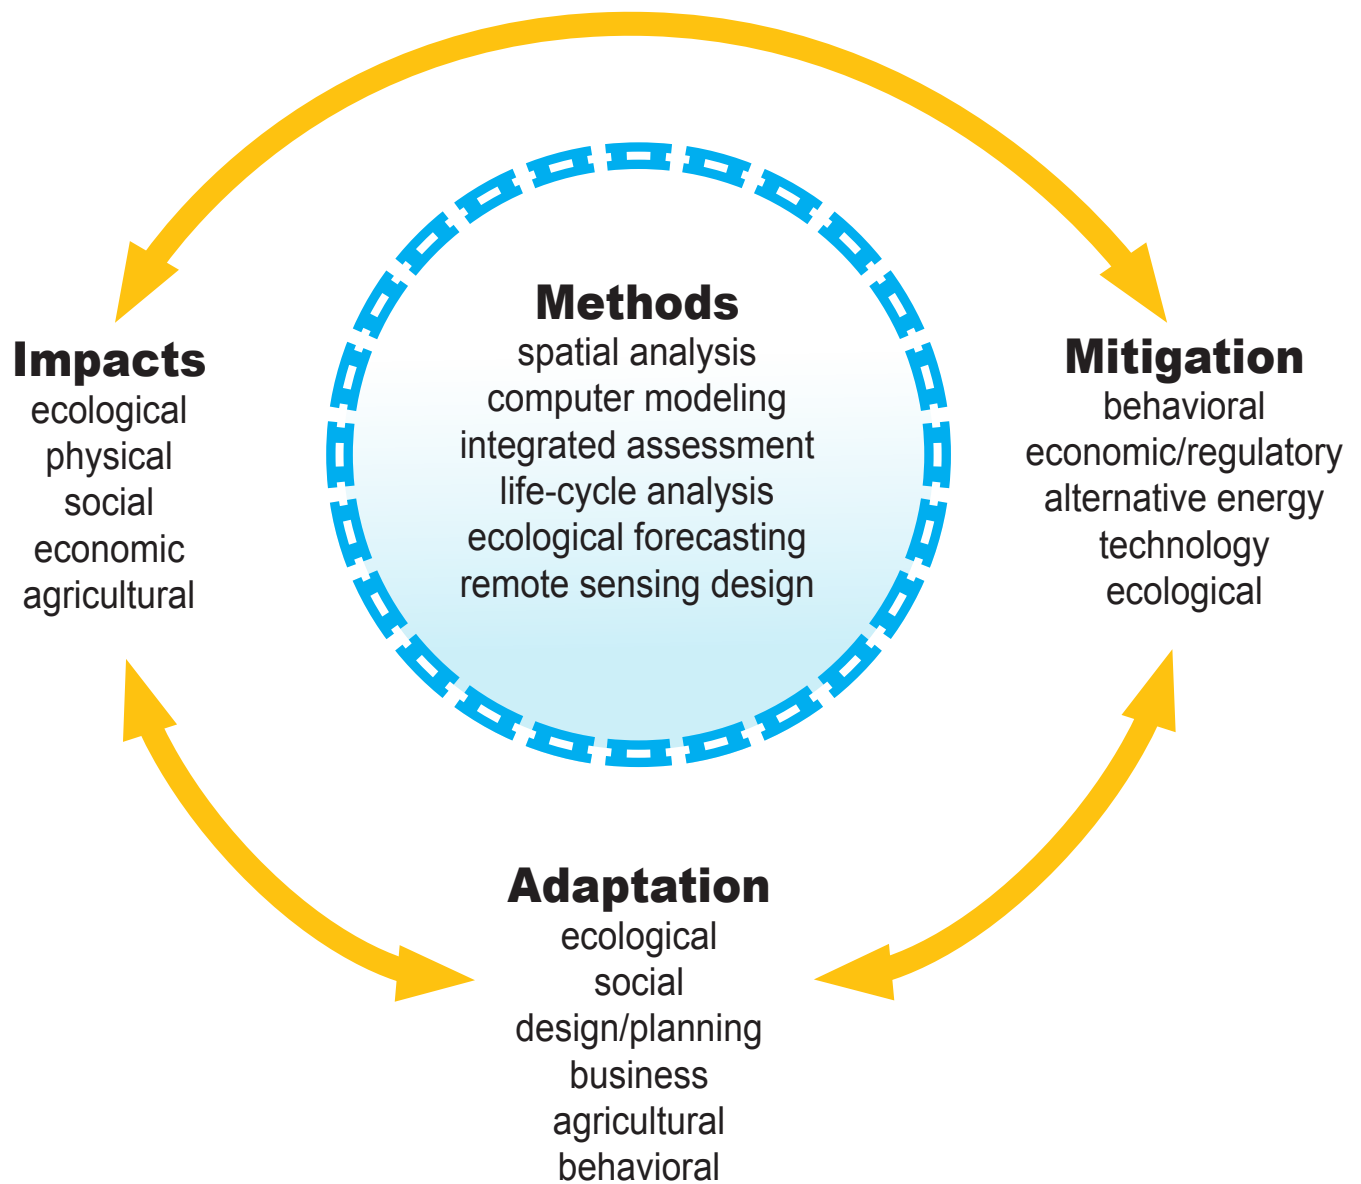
Methods
spatial analysis
computer modeling
integrated assessment
life-cycle analysis
ecological forecasting
remote sensing design

Impacts
ecological
physical
social
economic
agricultural

Mitigation
behavioral
economic/regulatory
alternative energy
technology
ecological

Adaptation
ecological
social
design/planning
business
agricultural
behavioral